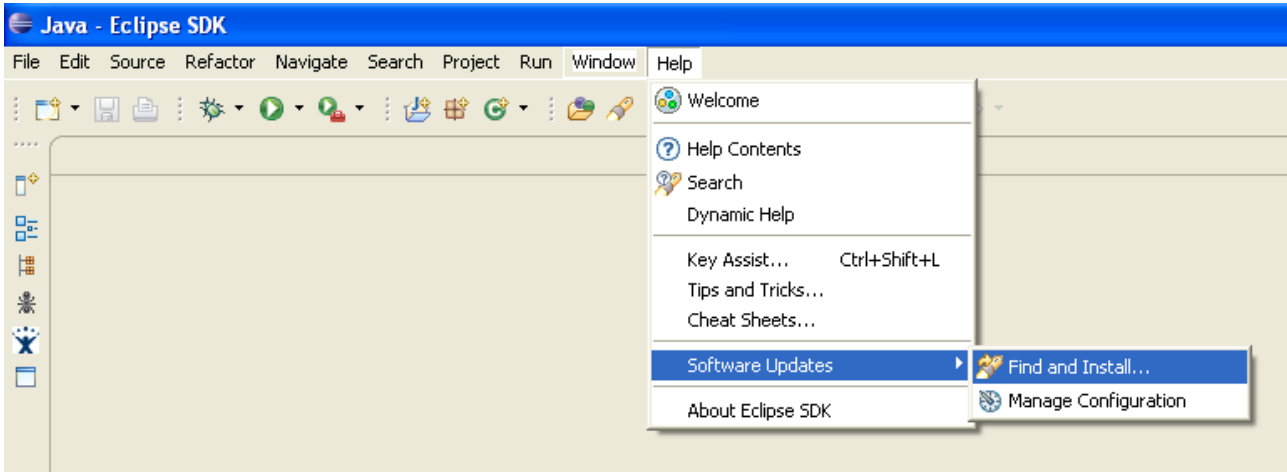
Java - Eclipse SDK

File Edit Source Refactor Navigate Search Project Run Window Help

Welcome

Help Contents
Search
Dynamic Help

Key Assist... Ctrl+Shift+L
Tips and Tricks...
Cheat Sheets...

Software Updates

About Eclipse SDK

Find and Install...
Manage Configuration